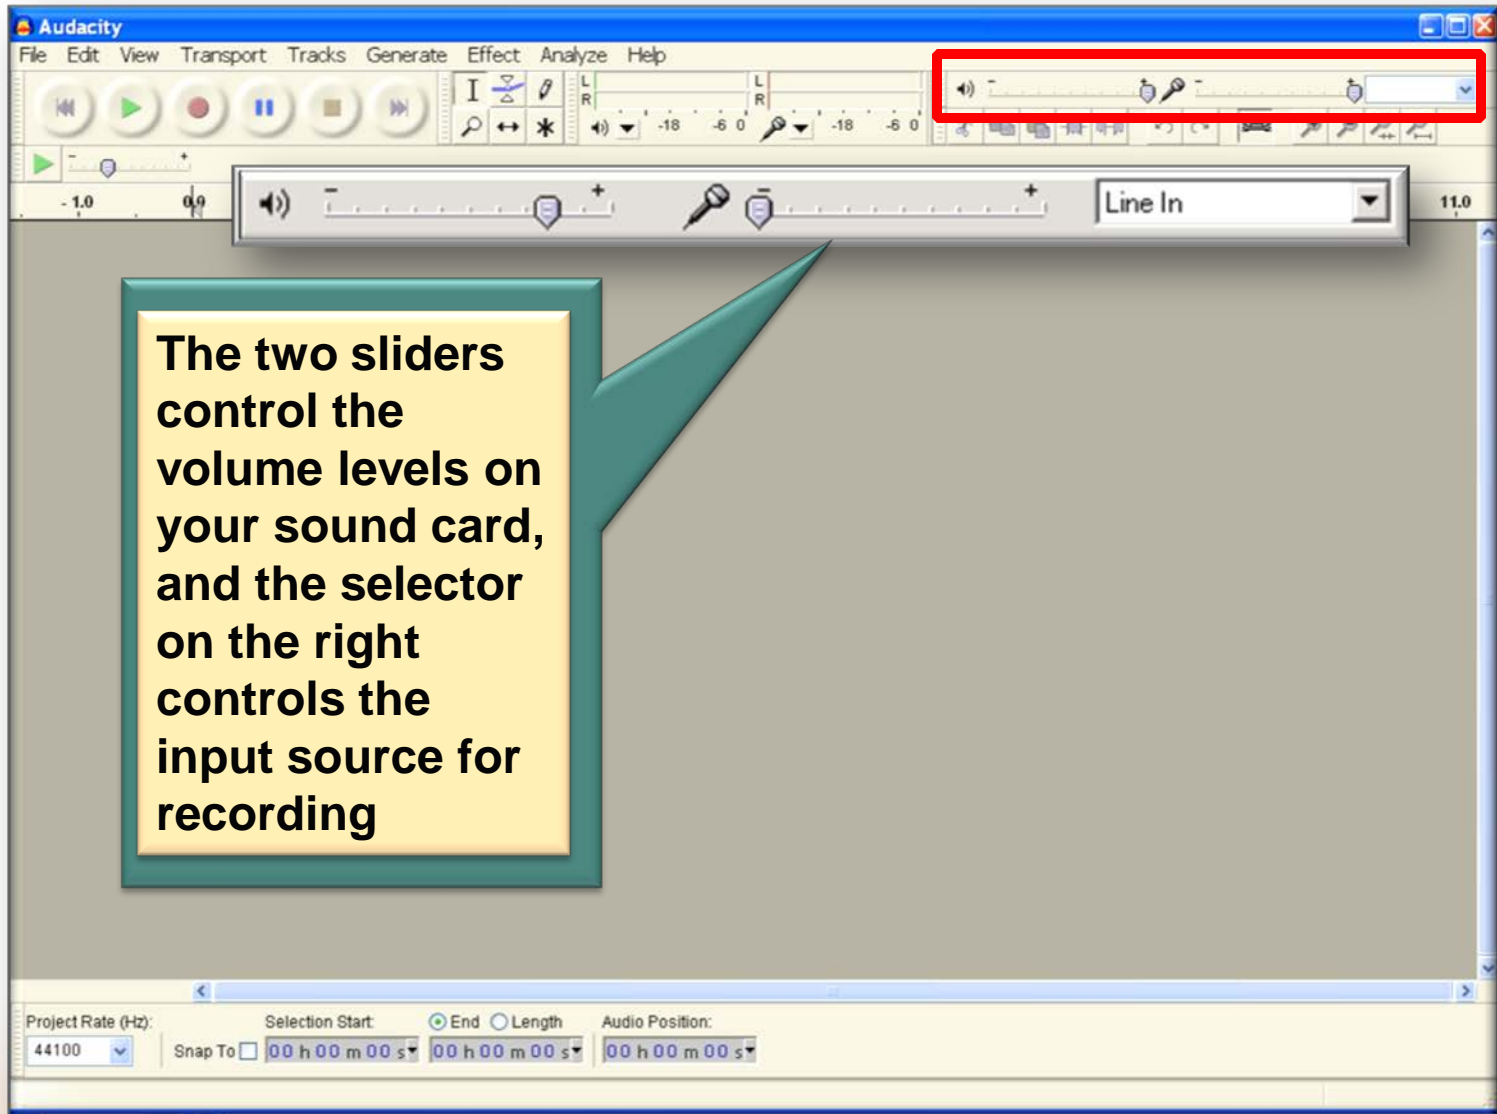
Audacity

File Edit View Transport Tracks Generate Effect Analyze Help

L R -18 -6 0 L R -18 -6 0

- + - +

-1.0 0.0 11.0

- + - + Line In

The two sliders control the volume levels on your sound card, and the selector on the right controls the input source for recording

Project Rate (Hz): 44100

Snap To

Selection Start: 00 h 00 m 00 s

End Length 00 h 00 m 00 s

Audio Position: 00 h 00 m 00 s